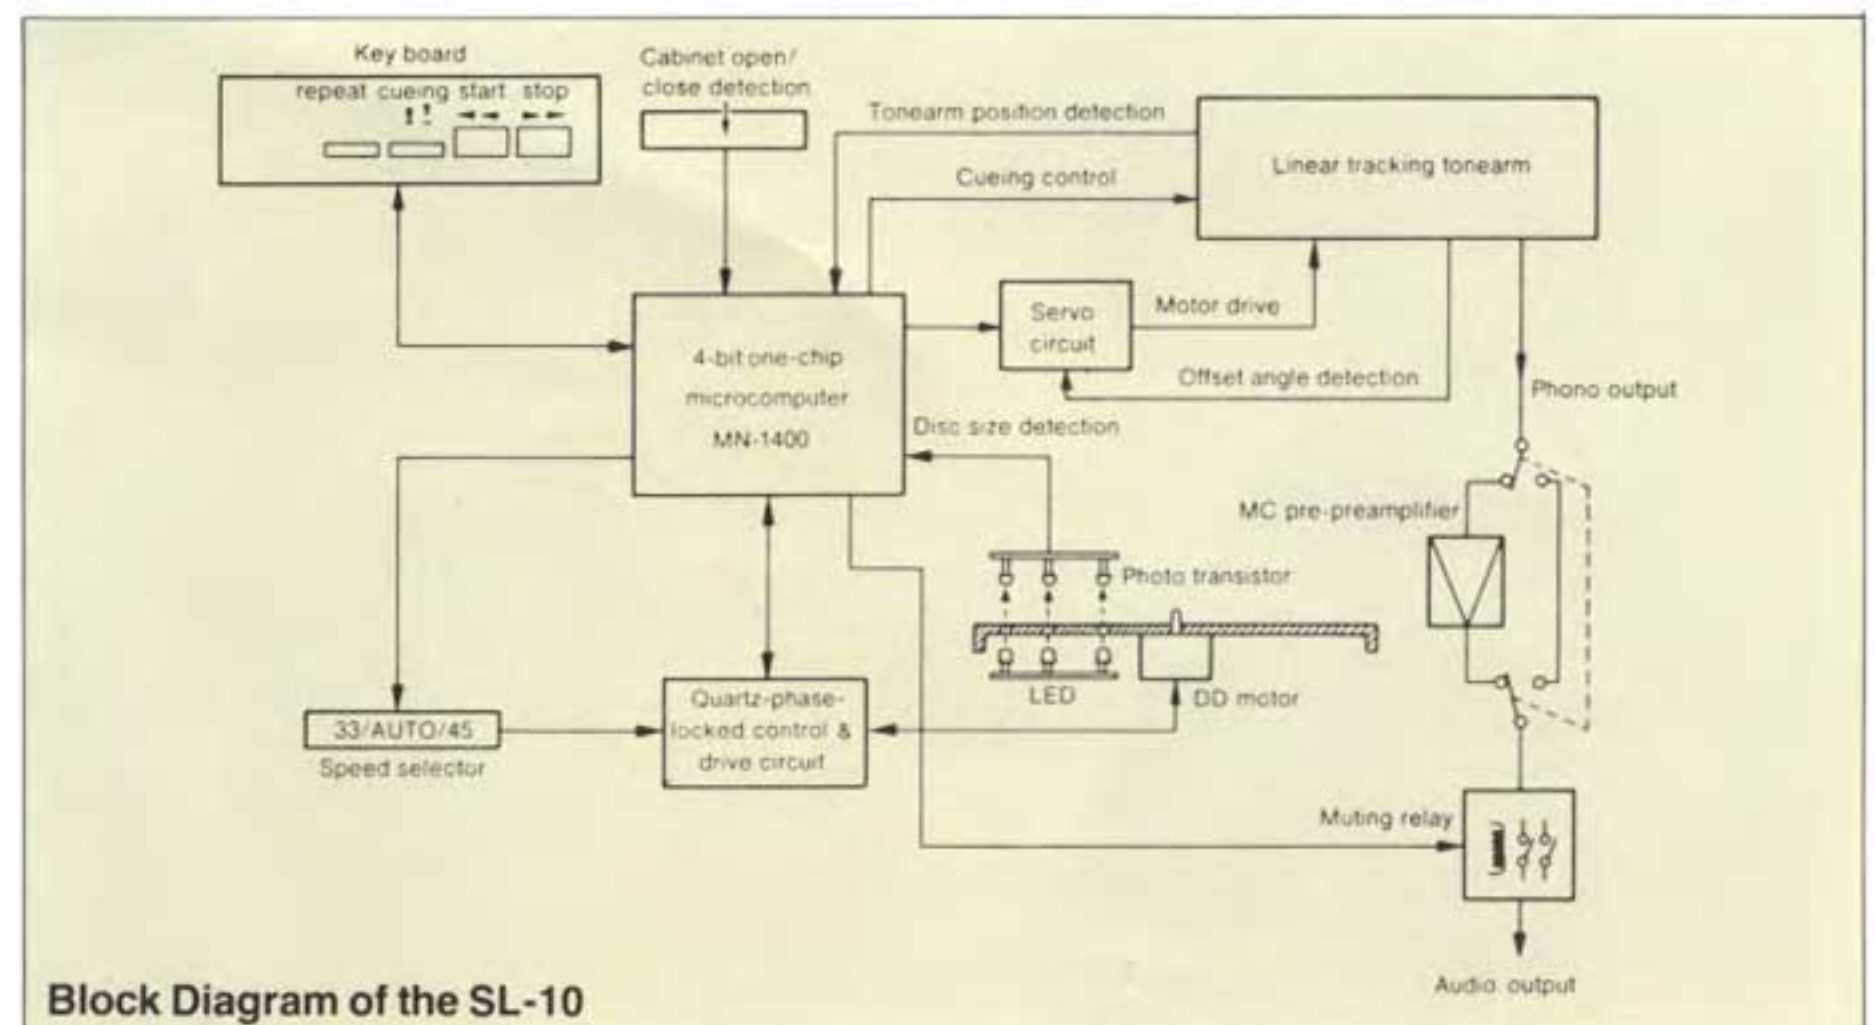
Key board

repeat cueing start stop

Cabinet open/ close detection

Tonearm position detection

Linear tracking tonearm

Cueing control

Servo circuit

Motor drive

4-bit one-chip microcomputer MN-1400

Offset angle detection

Phono output

Disc size detection

MC pre-preamplifier

Photo transistor

LED

DD motor

33/AUTO/45

Speed selector

Quartz-phase-locked control & drive circuit

Muting relay

Audio output

Block Diagram of the SL-10